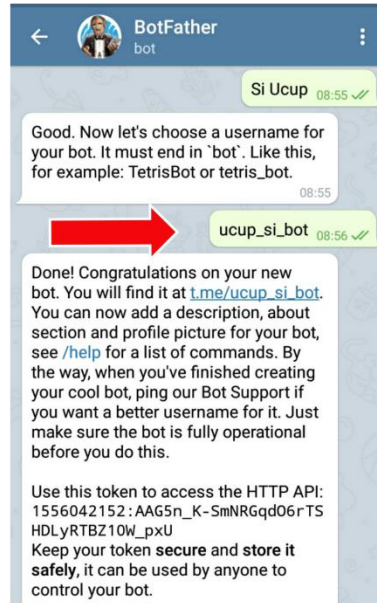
BotFather
bot

Si Ucup 08:55

Good. Now let's choose a username for your bot. It must end in `bot`. Like this, for example: TetrisBot or tetris_bot.
08:55

ucup_si_bot 08:56

Done! Congratulations on your new bot. You will find it at t.me/ucup_si_bot. You can now add a description, about section and profile picture for your bot, see /help for a list of commands. By the way, when you've finished creating your cool bot, ping our Bot Support if you want a better username for it. Just make sure the bot is fully operational before you do this.

Use this token to access the HTTP API:
1556042152:AAG5n_K-SmNRGqdO6rTSHDLyRTBZ10W_pxU
Keep your token secure and store it safely, it can be used by anyone to control your bot.